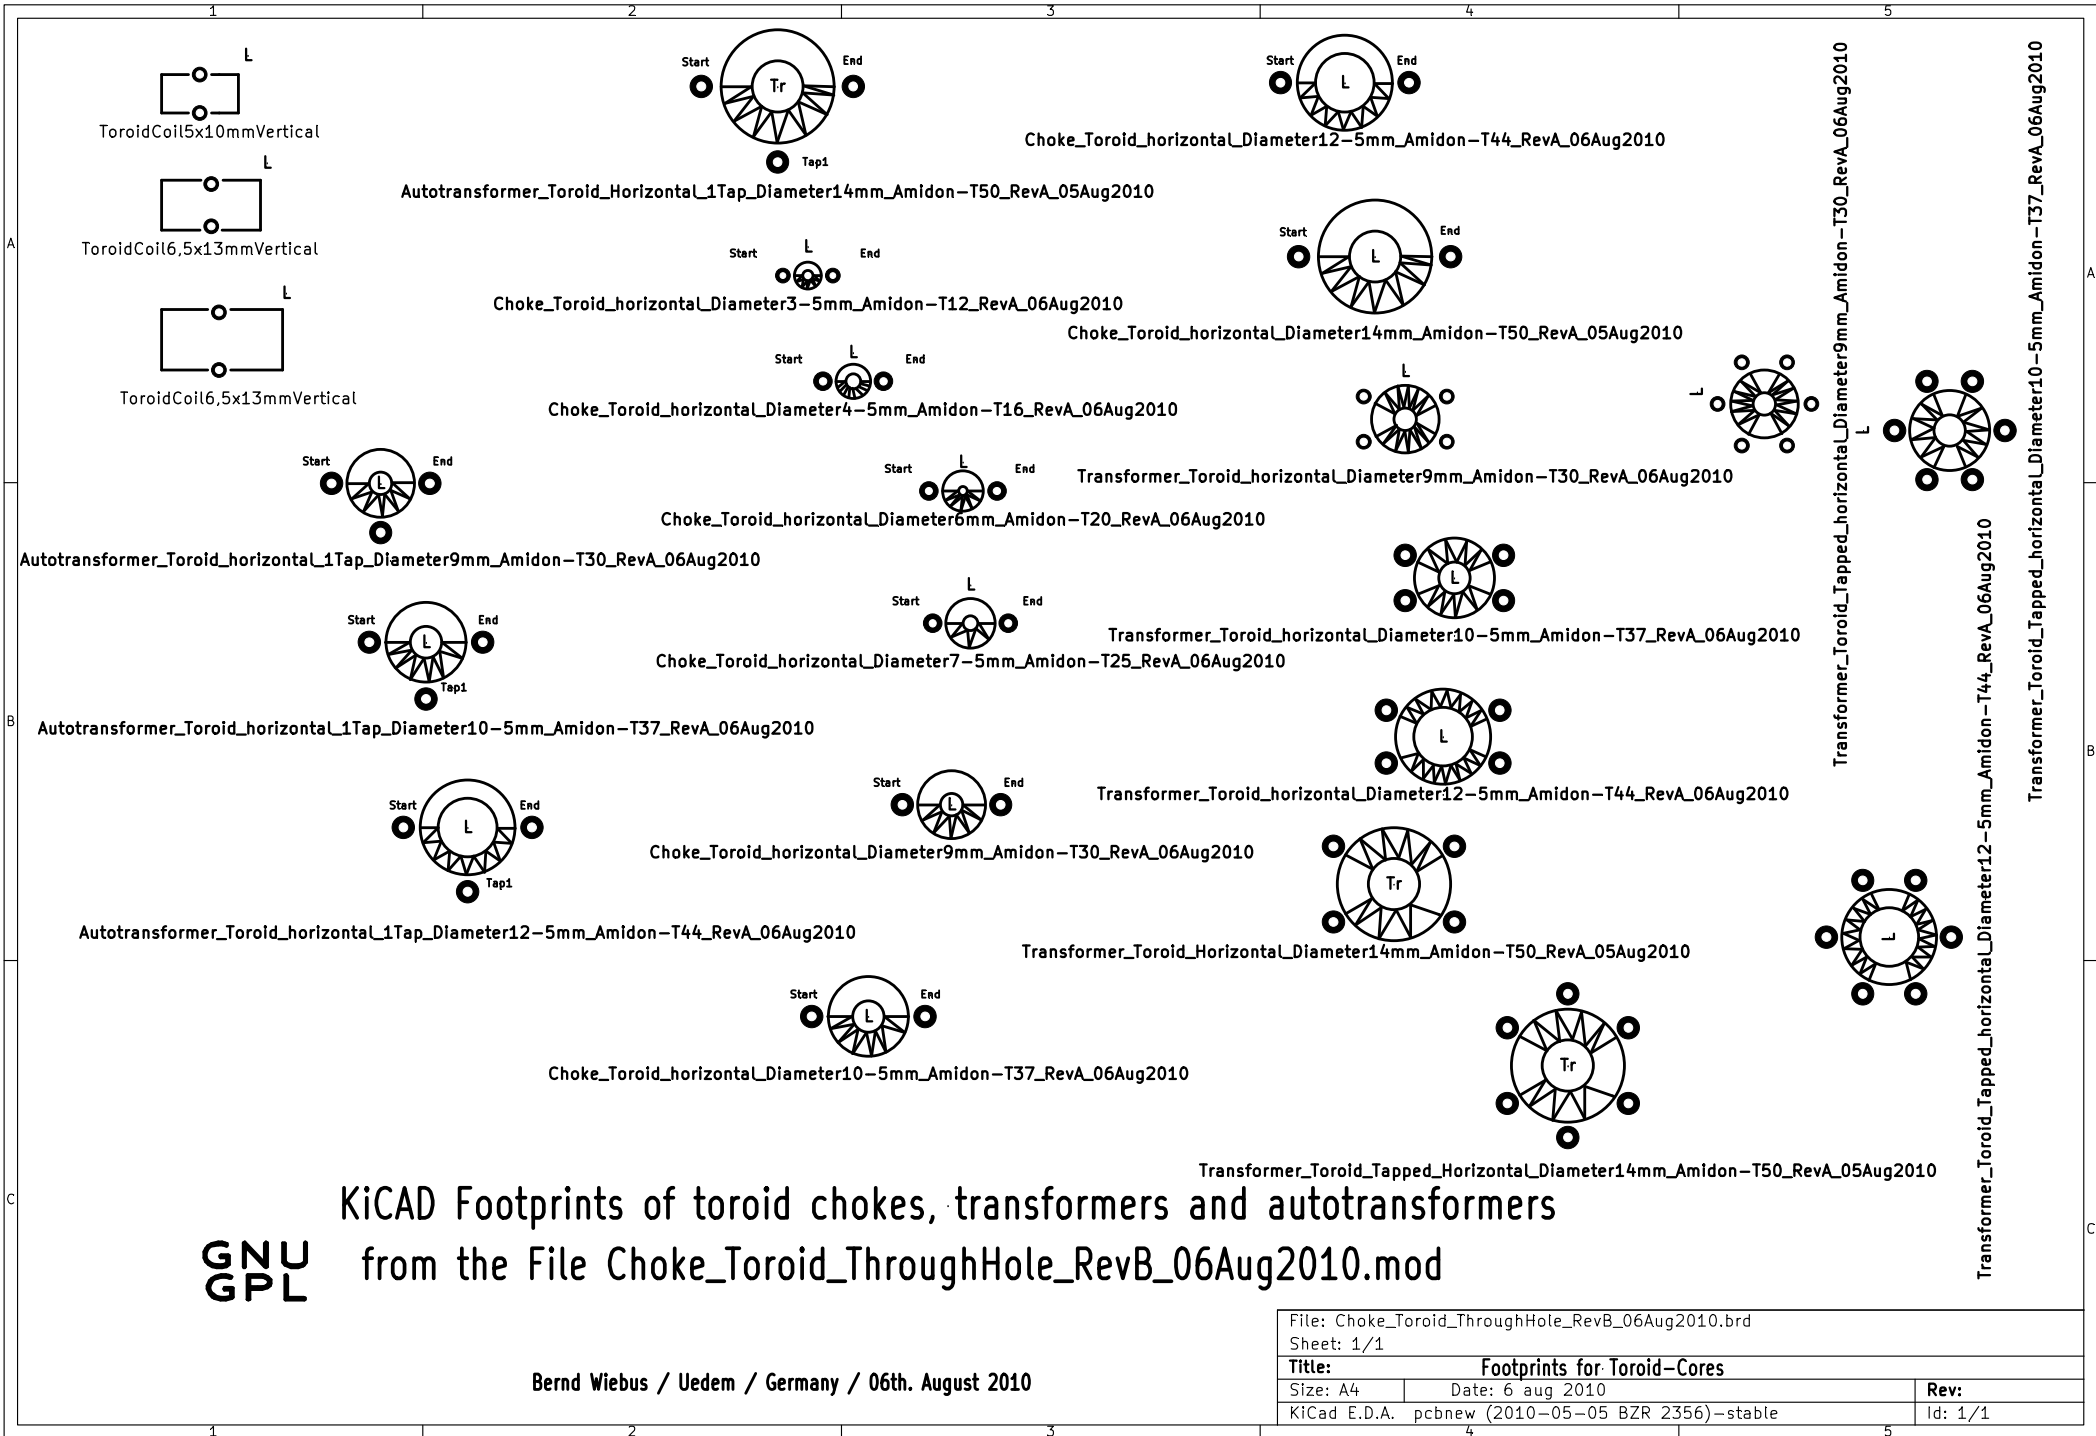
1 2 3 4 5

L
ToroidCoil5x10mmVertical

L
ToroidCoil6,5x13mmVertical

L
ToroidCoil6,5x13mmVertical

Start Tr End
Tap1
Autotransformer_Toroid_Horizontal_1Tap_Diameter14mm_Amidon-T50_RevA_05Aug2010

Start L End
Choke_Toroid_horizontal_Diameter12-5mm_Amidon-T44_RevA_06Aug2010

Start L End
Choke_Toroid_horizontal_Diameter3-5mm_Amidon-T12_RevA_06Aug2010

Start L End
Choke_Toroid_horizontal_Diameter14mm_Amidon-T50_RevA_05Aug2010

Start L End
Choke_Toroid_horizontal_Diameter4-5mm_Amidon-T16_RevA_06Aug2010

L
Transformer_Toroid_horizontal_Diameter9mm_Amidon-T30_RevA_06Aug2010

Start L End
Autotransformer_Toroid_horizontal_1Tap_Diameter9mm_Amidon-T30_RevA_06Aug2010

Start L End
Choke_Toroid_horizontal_Diameter6mm_Amidon-T20_RevA_06Aug2010

L
Transformer_Toroid_horizontal_Diameter10-5mm_Amidon-T37_RevA_06Aug2010

Start L End
Tap1
Autotransformer_Toroid_horizontal_1Tap_Diameter10-5mm_Amidon-T37_RevA_06Aug2010

Start L End
Choke_Toroid_horizontal_Diameter7-5mm_Amidon-T25_RevA_06Aug2010

L
Transformer_Toroid_horizontal_Diameter12-5mm_Amidon-T44_RevA_06Aug2010

Start L End
Tap1
Autotransformer_Toroid_horizontal_1Tap_Diameter12-5mm_Amidon-T44_RevA_06Aug2010

Start L End
Choke_Toroid_horizontal_Diameter9mm_Amidon-T30_RevA_06Aug2010

Tr
Transformer_Toroid_Horizontal_Diameter14mm_Amidon-T50_RevA_05Aug2010

Start L End
Choke_Toroid_horizontal_Diameter10-5mm_Amidon-T37_RevA_06Aug2010

Tr
Transformer_Toroid_Tapped_Horizontal_Diameter14mm_Amidon-T50_RevA_05Aug2010

L
Transformer_Toroid_Tapped_horizontal_Diameter9mm_Amidon-T30_RevA_06Aug2010

L
Transformer_Toroid_Tapped_horizontal_Diameter10-5mm_Amidon-T37_RevA_06Aug2010

L
Transformer_Toroid_Tapped_horizontal_Diameter12-5mm_Amidon-T44_RevA_06Aug2010

KiCAD Footprints of toroid chokes, transformers and autotransformers
from the File Choke_Toroid_ThroughHole_RevB_06Aug2010.mod

GNU
GPL

Bernd Wiebus / Uedem / Germany / 06th. August 2010

File: Choke_Toroid_ThroughHole_RevB_06Aug2010.brd
Sheet: 1/1
Title: Footprints for Toroid-Cores
Size: A4 Date: 6 aug 2010 Rev:
KiCad E.D.A. pcbnew (2010-05-05 BZR 2356)-stable Id: 1/1

A B C